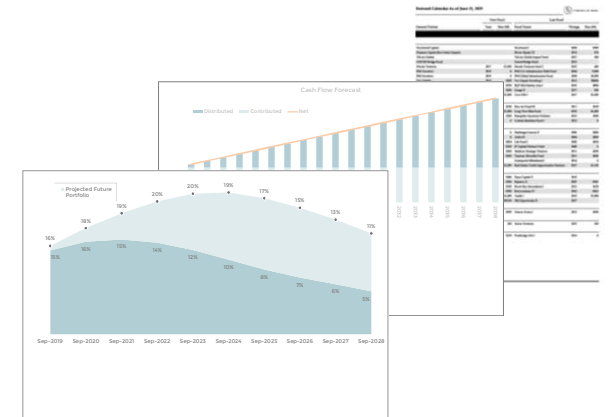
Projected Future Portfolio

16%
18%
19%
20%
20%
19%
17%
15%
13%
11%

15%
15%
15%
14%
12%
10%
8%
7%
6%
5%

Sep-2019
Sep-2020
Sep-2021
Sep-2022
Sep-2023
Sep-2024
Sep-2025
Sep-2026
Sep-2027
Sep-2028

Cash Flow Forecast

Distributed
Contributed
Net

Unfunded Commitments as of June 30, 2019

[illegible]